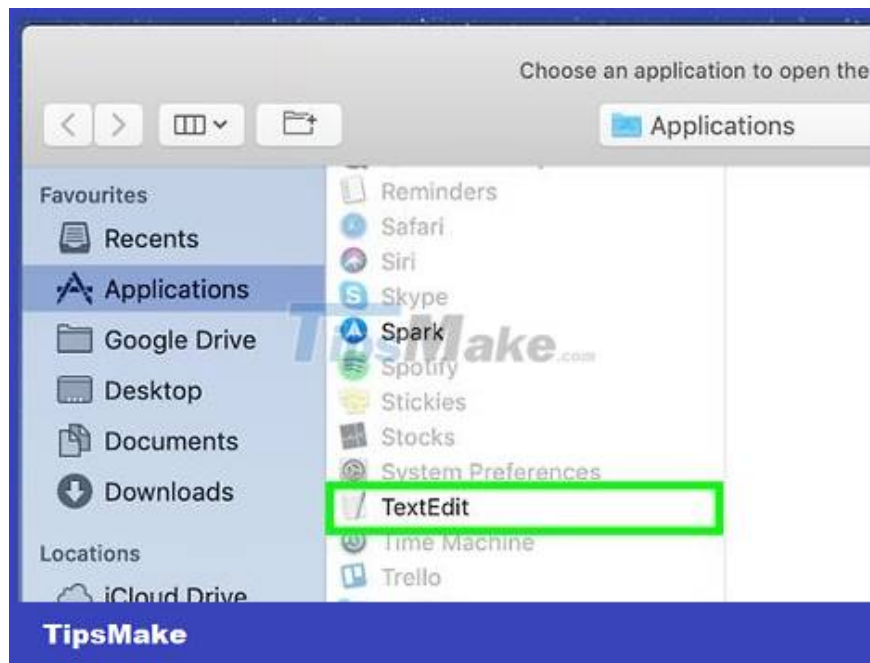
Choose an application to open the

Applications

Favourites

Recents

Applications

Google Drive

Desktop

Documents

Downloads

Locations

iCloud Drive

Reminders

Safari

Siri

Skype

Spark

Spotify

Stickies

Stocks

System Preferences

TextEdit

Time Machine

Trello

TipsMake.com

TipsMake